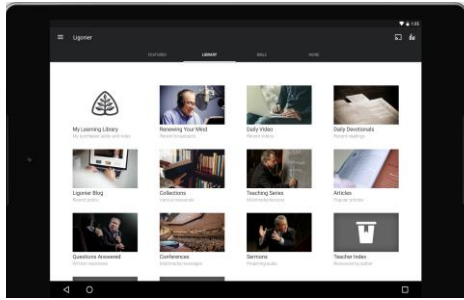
1:45

Ligonier

FEATURED LIBRARY BIBLE MORE

My Learning Library
My purchased audio and video

Renewing Your Mind
Recent broadcasts

Daily Video
Recent videos

Daily Devotionals
Recent readings

Ligonier Blog
Recent posts

Collections
Various resources

Teaching Series
Multimedia lessons

Articles
Popular articles

Questions Answered
Written responses

Conferences
Multimedia messages

Sermons
Preaching audio

Teacher Index
Resources by author